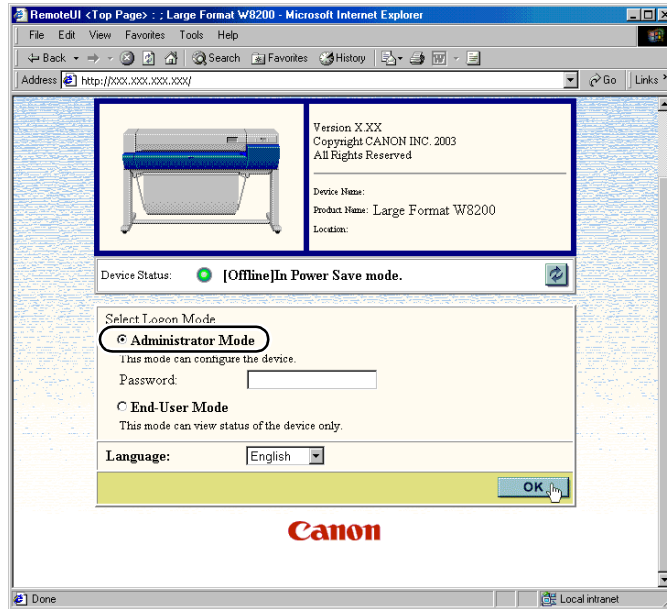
RemoteUI <Top Page> : ; Large Format W8200 - Microsoft Internet Explorer

File Edit View Favorites Tools Help

Back Search Favorites History

Address http://xxx.xxx.xxx.xxx/ Go Links

Version X.XX
Copyright CANON INC. 2003
All Rights Reserved

Device Name:
Product Name: Large Format W8200
Location:

Device Status: [Offline]In Power Save mode.

Select Logon Mode
Administrator Mode
This mode can configure the device.
Password:

End-User Mode
This mode can view status of the device only.

Language: English

OK

Canon

Done

Local intranet